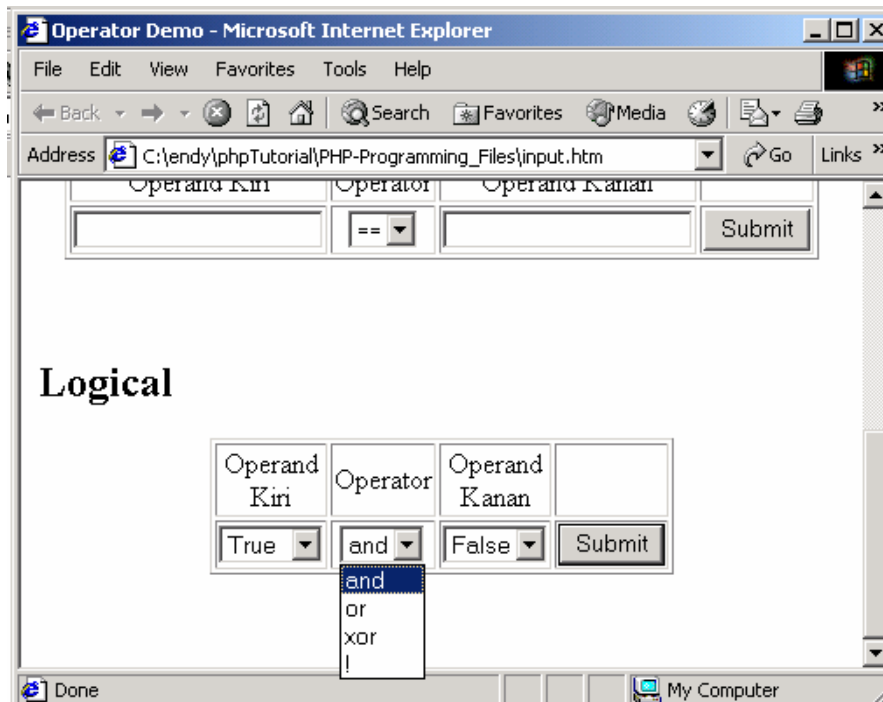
Operator Demo - Microsoft Internet Explorer

File Edit View Favorites Tools Help

Back Search Favorites Media

Address C:\endy\phpTutorial\PHP-Programming_Files\input.htm Go Links

| Operand Kiri | Operator | Operand Kanan | |
|---|---|---|---|
| | == | | Submit |

Logical

| Operand Kiri | Operator | Operand Kanan | |
|---|---|---|---|
| True | and | False | Submit |

and
or
xor
!

Done My Computer